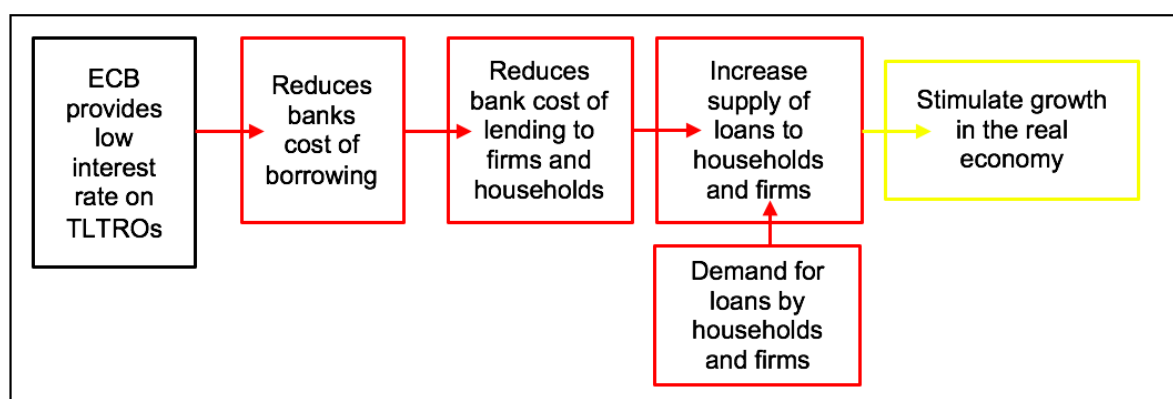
ECB provides low interest rate on TLTROs

Reduces banks cost of borrowing

Reduces bank cost of lending to firms and households

Increase supply of loans to households and firms

Stimulate growth in the real economy

Demand for loans by households and firms